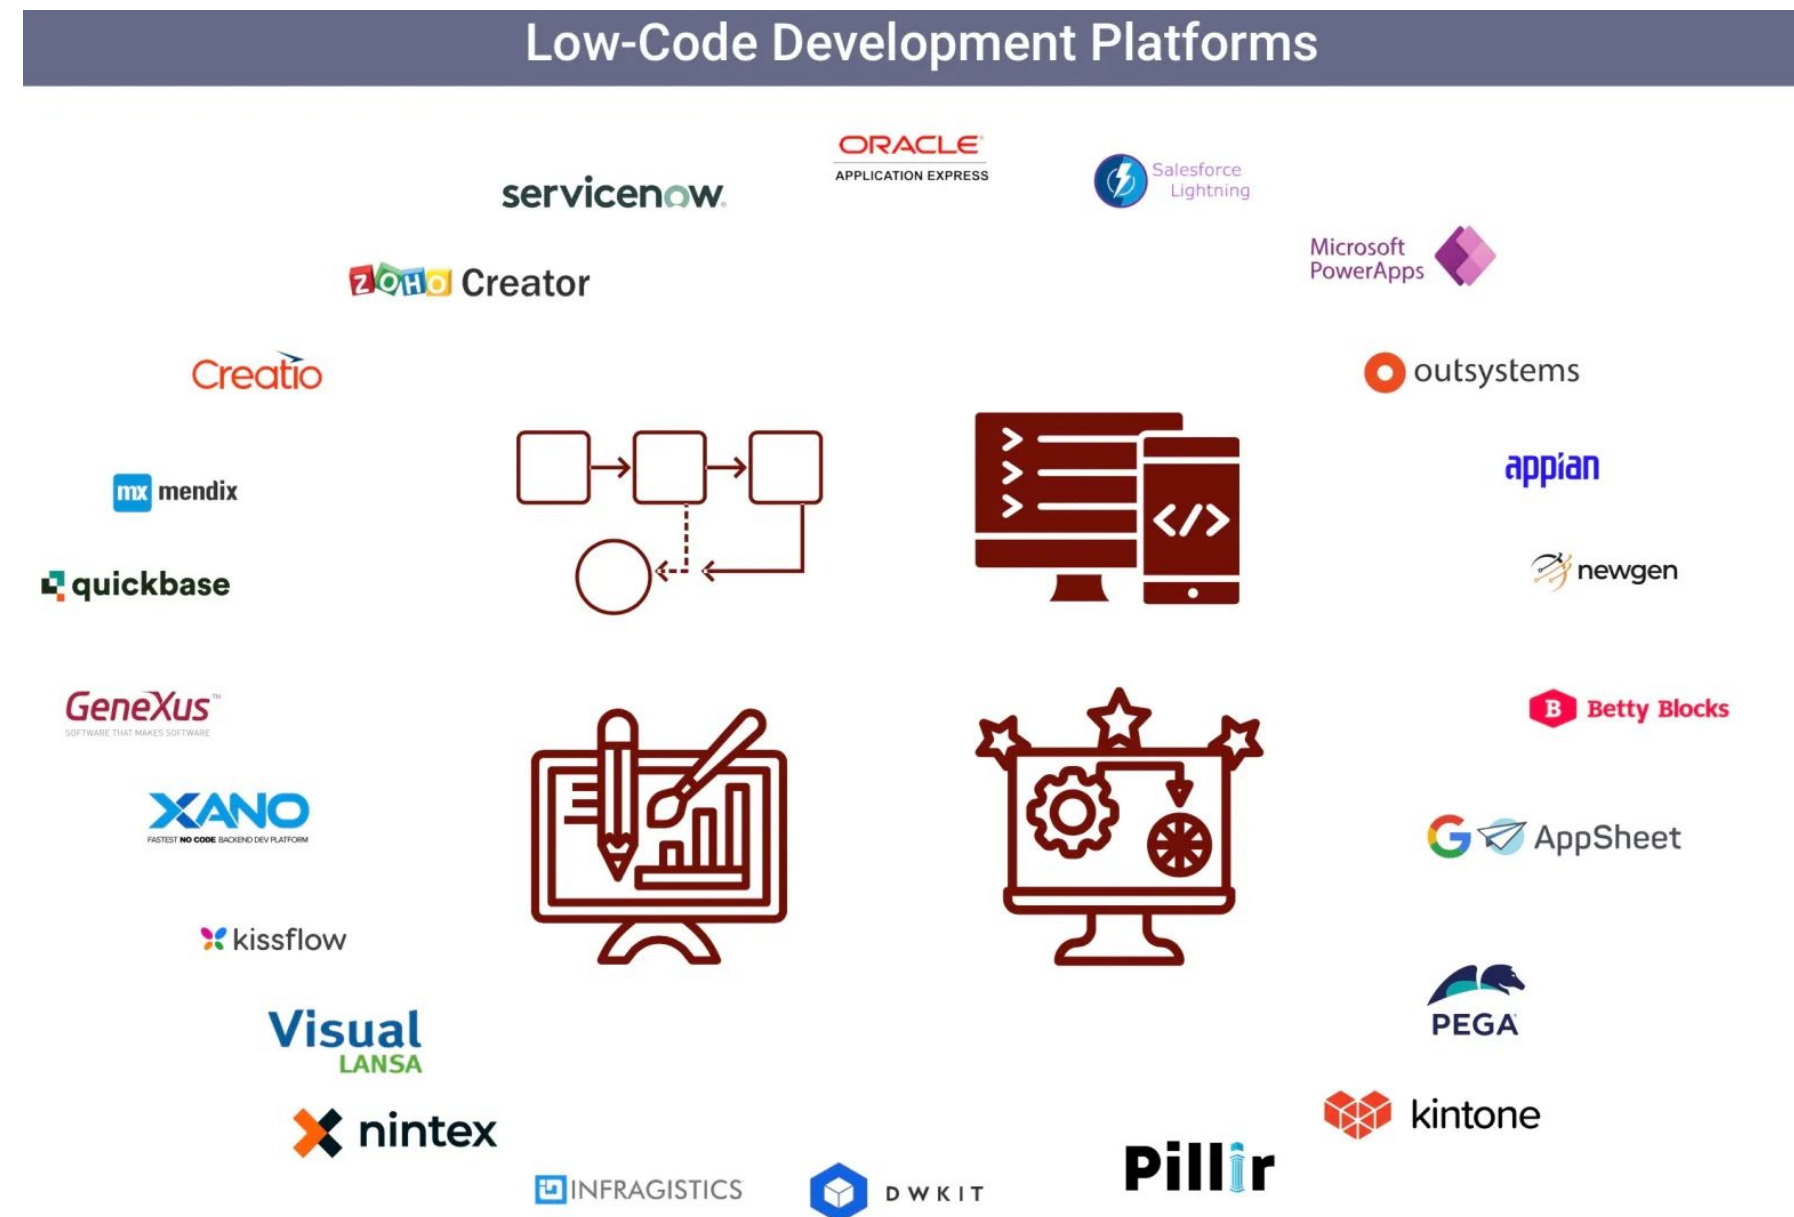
Low-Code Development Platforms

ORACLE
APPLICATION EXPRESS

servicenow

Salesforce Lightning

ZOHO Creator

Microsoft PowerApps

Creatio

outsystems

mx mendix

appian

quickbase

newgen

GeneXus
SOFTWARE THAT MAKES SOFTWARE

B Betty Blocks

XANO
FASTEST NO CODE BACKEND DEV PLATFORM

AppSheet

kissflow

PEGA

Visual LANSA

nintex

kintone

INFRAGISTICS

DWKIT

Pillir